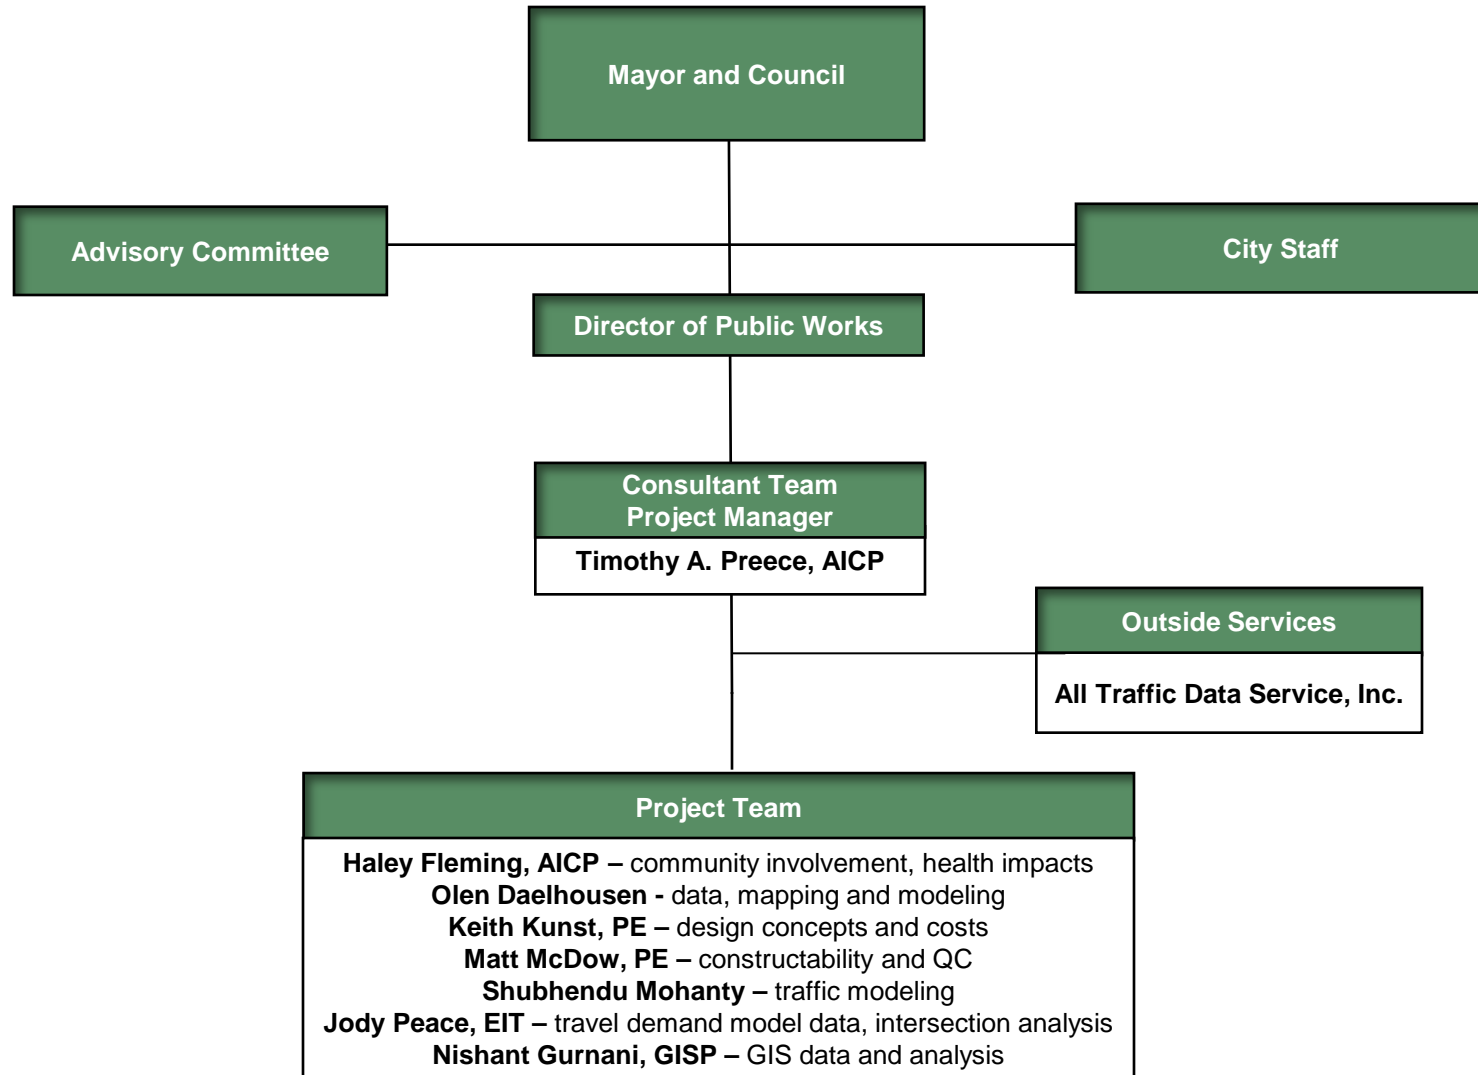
Mayor and Council

Advisory Committee

City Staff

Director of Public Works

Consultant Team Project Manager

Timothy A. Preece, AICP

Outside Services

All Traffic Data Service, Inc.

Project Team

Haley Fleming, AICP – community involvement, health impacts
Olen Daelhousen - data, mapping and modeling
Keith Kunst, PE – design concepts and costs
Matt McDow, PE – constructability and QC
Shubhendu Mohanty – traffic modeling
Jody Peace, EIT – travel demand model data, intersection analysis
Nishant Gurnani, GISP – GIS data and analysis